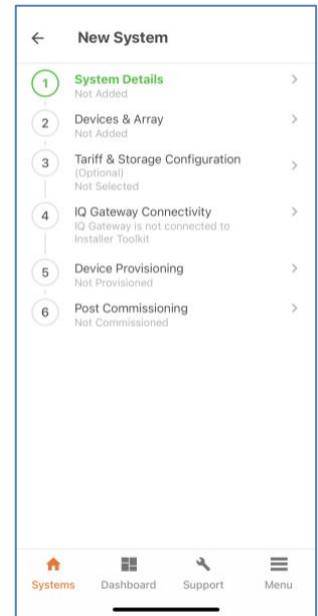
New System

1 System Details
Not Added

2 Devices & Array
Not Added

3 Tariff & Storage Configuration
(Optional)
Not Selected

4 IQ Gateway Connectivity
IQ Gateway is not connected to Installer Toolkit

5 Device Provisioning
Not Provisioned

6 Post Commissioning
Not Commissioned

Systems Dashboard Support Menu